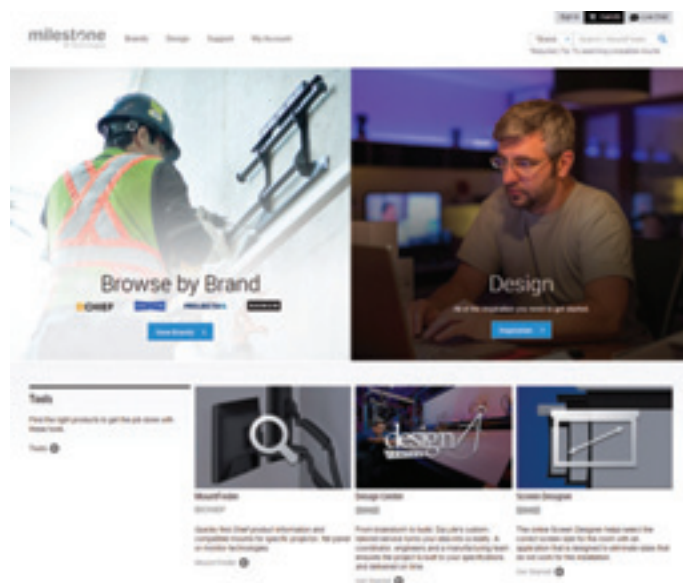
milestone

Brands Design Support My Account

Browse by Brand

CHIEF

View Brands

Design

Inspiration

Tools

Find the right products to get the job done with these tools.

Tools

MountFinder

Design Center

Screen Designer

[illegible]